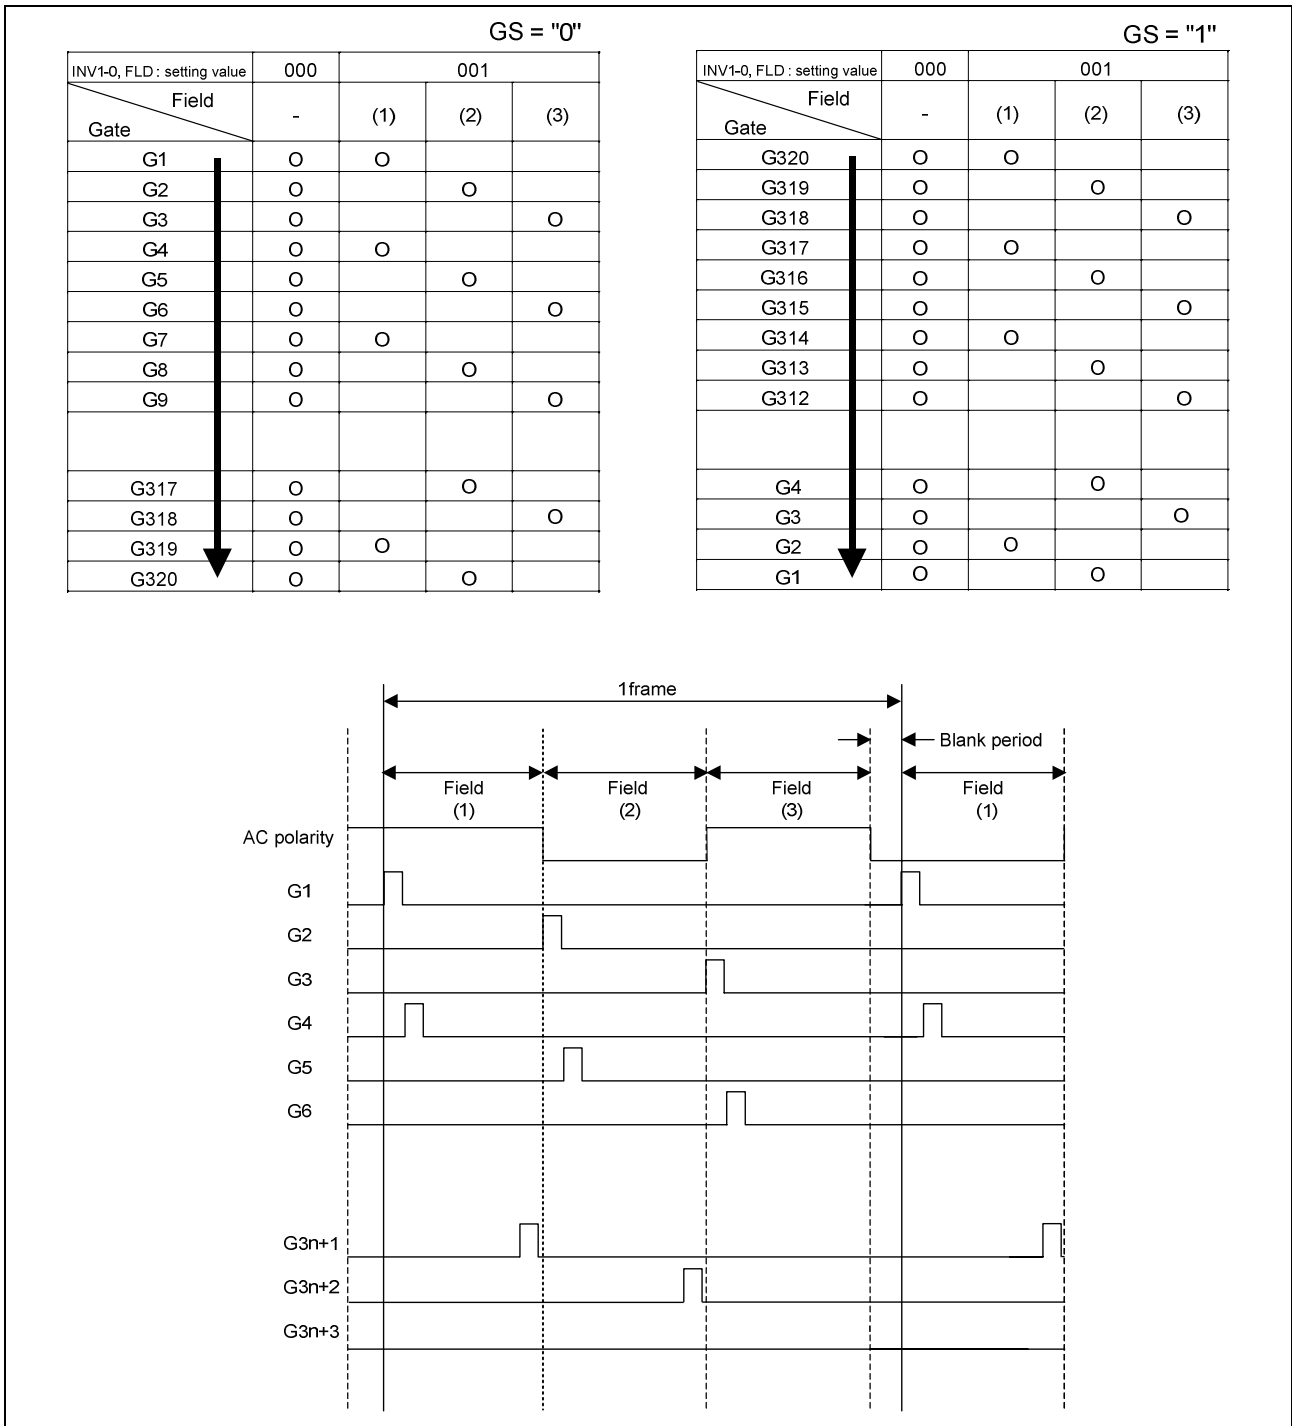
GS = "0"

| INV1-0, FLD : setting value | 000 | 001 | | |
|---|---|---|---|---|
| Field / Gate | - | (1) | (2) | (3) |
| G1 | O | O | | |
| G2 | O | | O | |
| G3 | O | | | O |
| G4 | O | O | | |
| G5 | O | | O | |
| G6 | O | | | O |
| G7 | O | O | | |
| G8 | O | | O | |
| G9 | O | | | O |
| | | | | |
| G317 | O | | O | |
| G318 | O | | | O |
| G319 | O | O | | |
| G320 | O | | O | |

GS = "1"

| INV1-0, FLD : setting value | 000 | 001 | | |
|---|---|---|---|---|
| Field / Gate | - | (1) | (2) | (3) |
| G320 | O | O | | |
| G319 | O | | O | |
| G318 | O | | | O |
| G317 | O | O | | |
| G316 | O | | O | |
| G315 | O | | | O |
| G314 | O | O | | |
| G313 | O | | O | |
| G312 | O | | | O |
| | | | | |
| G4 | O | | O | |
| G3 | O | | | O |
| G2 | O | O | | |
| G1 | O | | O | |

1frame

Blank period

Field (1)

Field (2)

Field (3)

Field (1)

AC polarity

G1

G2

G3

G4

G5

G6

G3n+1

G3n+2

G3n+3